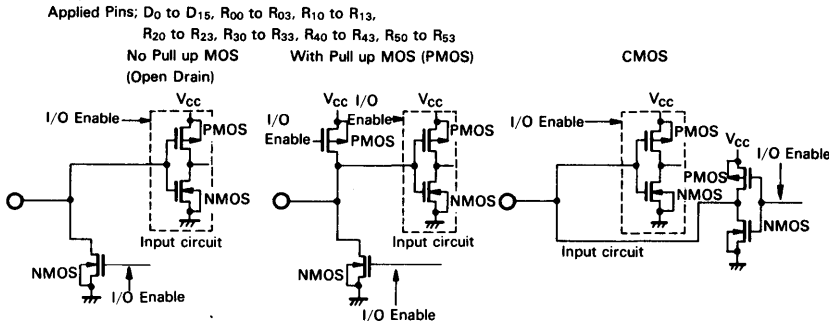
Applied Pins; $D_0$ to $D_{15}$, $R_{00}$ to $R_{03}$, $R_{10}$ to $R_{13}$, $R_{20}$ to $R_{23}$, $R_{30}$ to $R_{33}$, $R_{40}$ to $R_{43}$, $R_{50}$ to $R_{53}$

No Pull up MOS (Open Drain)

I/O Enable
$V_{cc}$
PMOS
NMOS
Input circuit
NMOS
I/O Enable

With Pull up MOS (PMOS)

$V_{cc}$ I/O Enable
I/O Enable
PMOS
$V_{cc}$
PMOS
NMOS
Input circuit
NMOS
I/O Enable

CMOS

I/O Enable
$V_{cc}$
PMOS
$V_{cc}$
PMOS
NMOS
I/O Enable
NMOS
Input circuit